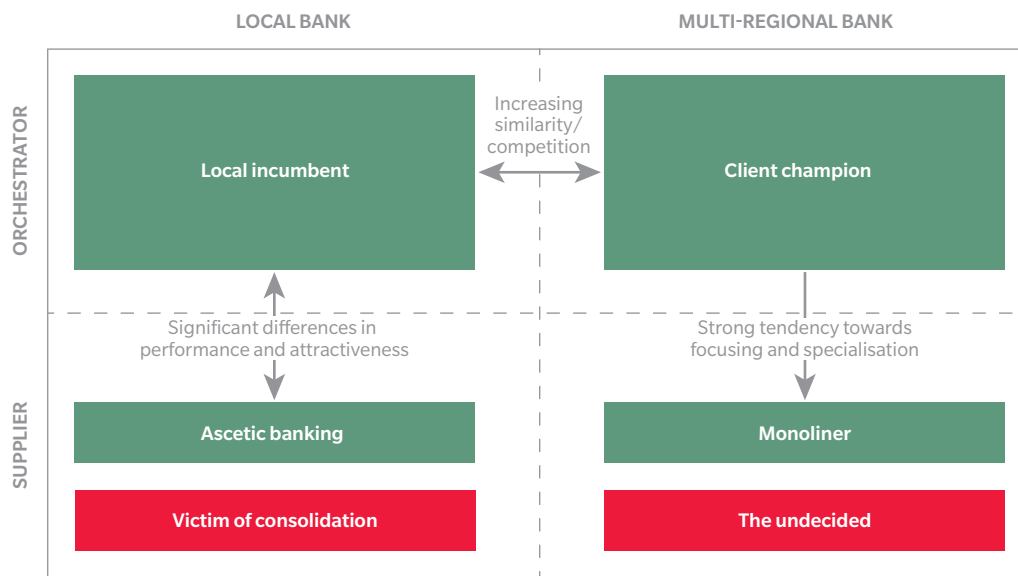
LOCAL BANK

MULTI-REGIONAL BANK

ORCHESTRATOR

Local incumbent

Increasing similarity/ competition

Client champion

Significant differences in performance and attractiveness

Strong tendency towards focusing and specialisation

SUPPLIER

Ascetic banking

Monoliner

Victim of consolidation

The undecided